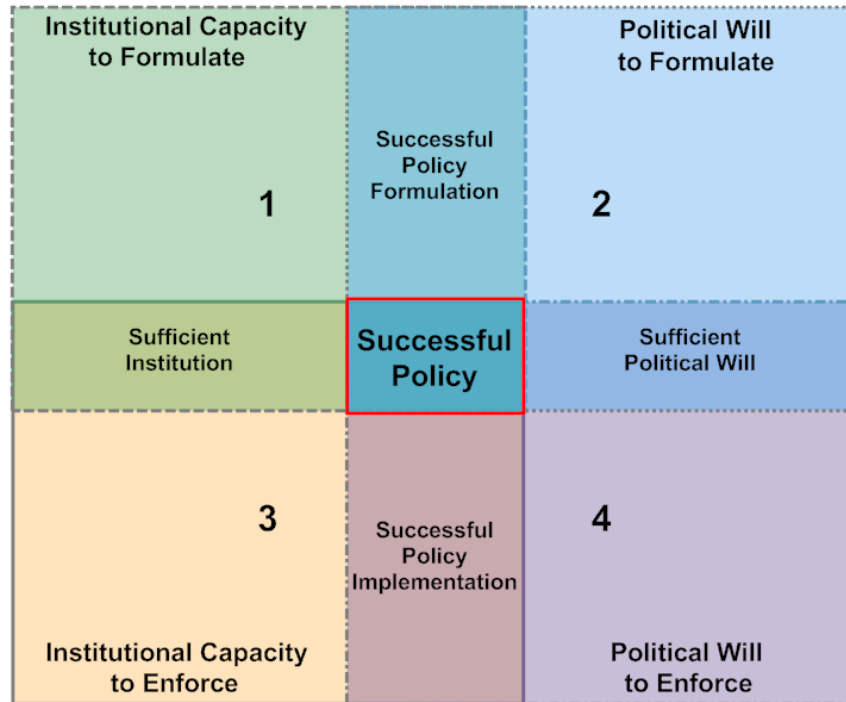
Institutional Capacity to Formulate

Successful Policy Formulation

Political Will to Formulate

1

2

Sufficient Institution

Successful Policy

Sufficient Political Will

3

Successful Policy Implementation

4

Institutional Capacity to Enforce

Political Will to Enforce